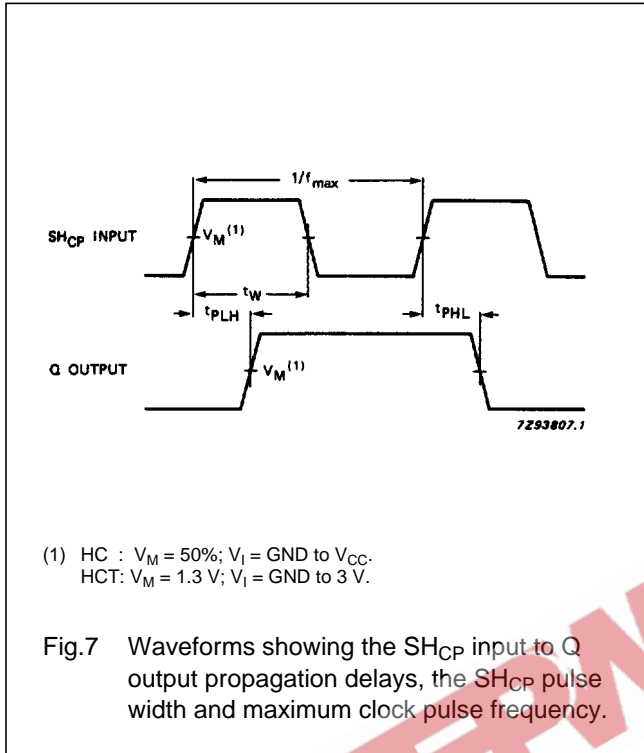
$1/f_{max}$

$SH_{CP}$ INPUT

$V_M^{(1)}$

$t_W$

$t_{PLH}$

$t_{PHL}$

Q OUTPUT

$V_M^{(1)}$

7Z93807.1

(1) HC : $V_M$ = 50%; $V_I$ = GND to $V_{CC}$.
HCT: $V_M$ = 1.3 V; $V_I$ = GND to 3 V.

Fig.7 Waveforms showing the $SH_{CP}$ input to Q output propagation delays, the $SH_{CP}$ pulse width and maximum clock pulse frequency.

FDM